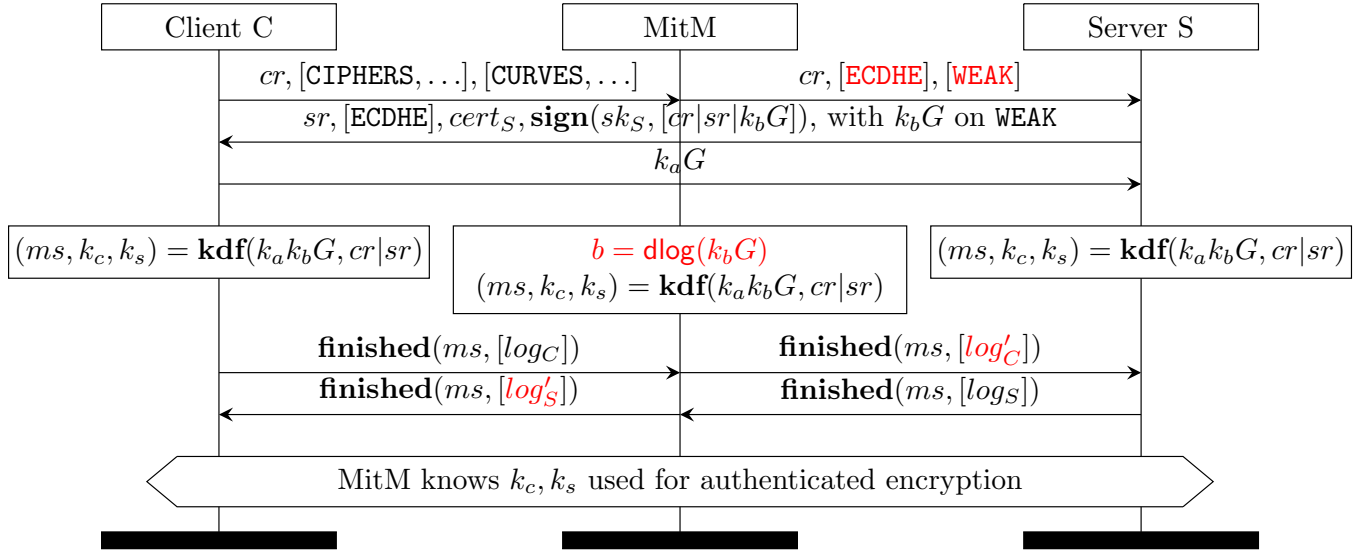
Client C

MitM

Server S

$cr, [\texttt{CIPHERS}, \ldots], [\texttt{CURVES}, \ldots]$

$cr, [\texttt{ECDHE}], [\texttt{WEAK}]$

$sr, [\texttt{ECDHE}], cert_S, \textbf{sign}(sk_S, [cr|sr|k_bG])$, with $k_bG$ on $\texttt{WEAK}$

$k_aG$

$(ms, k_c, k_s) = \textbf{kdf}(k_ak_bG, cr|sr)$

$b = \mathsf{dlog}(k_bG)$
$(ms, k_c, k_s) = \textbf{kdf}(k_ak_bG, cr|sr)$

$(ms, k_c, k_s) = \textbf{kdf}(k_ak_bG, cr|sr)$

$\textbf{finished}(ms, [log_C])$

$\textbf{finished}(ms, [log'_C])$

$\textbf{finished}(ms, [log'_S])$

$\textbf{finished}(ms, [log_S])$

MitM knows $k_c, k_s$ used for authenticated encryption